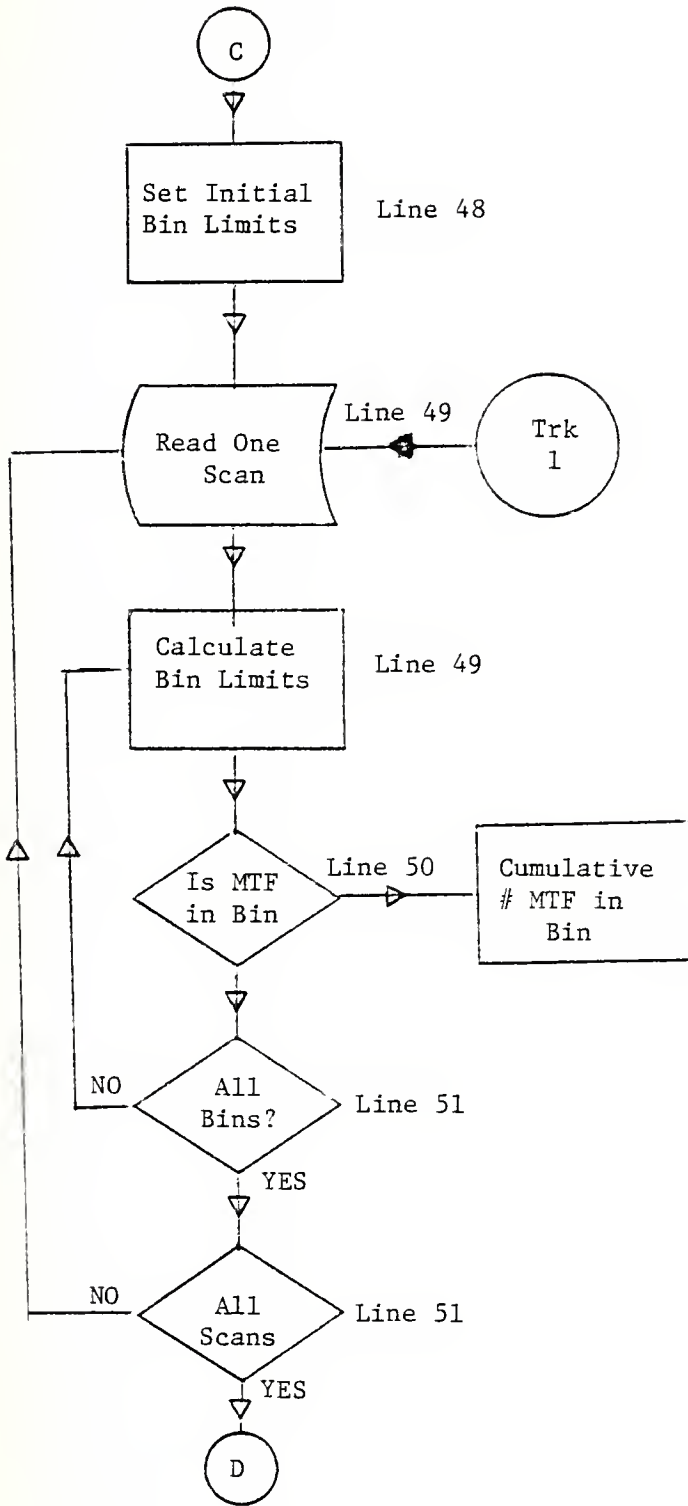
C

Set Initial Bin Limits

Line 48

Read One Scan

Line 49

Trk 1

Calculate Bin Limits

Line 49

Is MTF in Bin

Line 50

Cumulative # MTF in Bin

NO

All Bins?

Line 51

YES

NO

All Scans

Line 51

YES

D